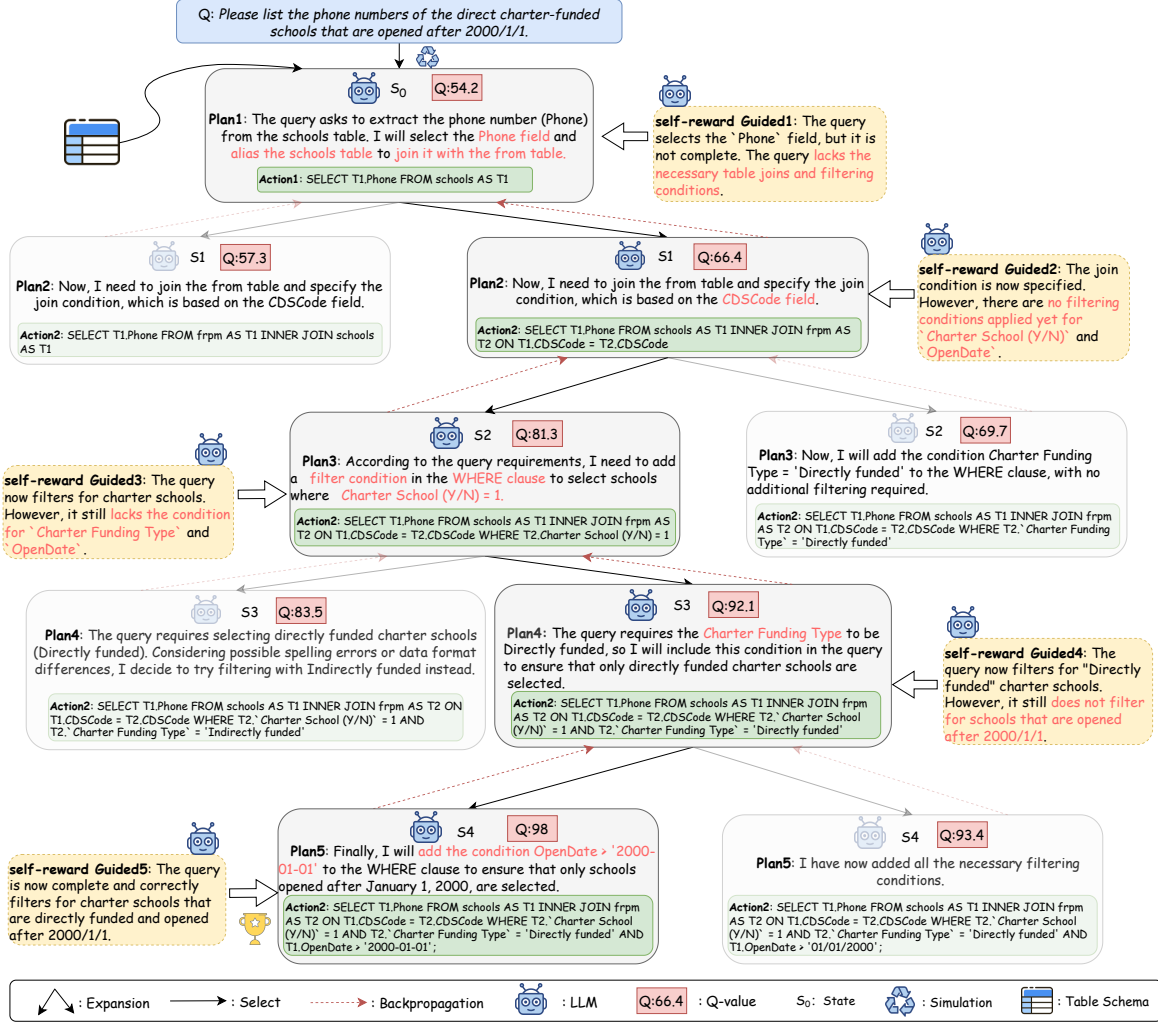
Q: Please list the phone numbers of the direct charter-funded schools that are opened after 2000/1/1.

$S_0$ Q:54.2

Plan1: The query asks to extract the phone number (Phone) from the schools table. I will select the Phone field and alias the schools table to join it with the from table.

Action1: SELECT T1.Phone FROM schools AS T1

self-reward Guided1: The query selects the `Phone` field, but it is not complete. The query lacks the necessary table joins and filtering conditions.

S1 Q:57.3

Plan2: Now, I need to join the from table and specify the join condition, which is based on the CDSCode field.

Action2: SELECT T1.Phone FROM frpm AS T1 INNER JOIN schools AS T1

S1 Q:66.4

Plan2: Now, I need to join the from table and specify the join condition, which is based on the CDSCode field.

Action2: SELECT T1.Phone FROM schools AS T1 INNER JOIN frpm AS T2 ON T1.CDSCode = T2.CDSCode

self-reward Guided2: The join condition is now specified. However, there are no filtering conditions applied yet for `Charter School (Y/N)` and `OpenDate`.

S2 Q:81.3

Plan3: According to the query requirements, I need to add a filter condition in the WHERE clause to select schools where Charter School (Y/N) = 1.

Action2: SELECT T1.Phone FROM schools AS T1 INNER JOIN frpm AS T2 ON T1.CDSCode = T2.CDSCode WHERE T2.Charter School (Y/N) = 1

self-reward Guided3: The query now filters for charter schools. However, it still lacks the condition for `Charter Funding Type` and `OpenDate`.

S2 Q:69.7

Plan3: Now, I will add the condition Charter Funding Type = 'Directly funded' to the WHERE clause, with no additional filtering required.

Action2: SELECT T1.Phone FROM schools AS T1 INNER JOIN frpm AS T2 ON T1.CDSCode = T2.CDSCode WHERE T2.`Charter Funding Type` = 'Directly funded'

S3 Q:83.5

Plan4: The query requires selecting directly funded charter schools (Directly funded). Considering possible spelling errors or data format differences, I decide to try filtering with Indirectly funded instead.

Action2: SELECT T1.Phone FROM schools AS T1 INNER JOIN frpm AS T2 ON T1.CDSCode = T2.CDSCode WHERE T2.`Charter School (Y/N)` = 1 AND T2.`Charter Funding Type` = 'Indirectly funded'

S3 Q:92.1

Plan4: The query requires the Charter Funding Type to be Directly funded, so I will include this condition in the query to ensure that only directly funded charter schools are selected.

Action2: SELECT T1.Phone FROM schools AS T1 INNER JOIN frpm AS T2 ON T1.CDSCode = T2.CDSCode WHERE T2.`Charter School (Y/N)` = 1 AND T2.`Charter Funding Type` = 'Directly funded'

self-reward Guided4: The query now filters for "Directly funded" charter schools. However, it still does not filter for schools that are opened after 2000/1/1.

S4 Q:98

Plan5: Finally, I will add the condition OpenDate > '2000-01-01' to the WHERE clause to ensure that only schools opened after January 1, 2000, are selected.

Action2: SELECT T1.Phone FROM schools AS T1 INNER JOIN frpm AS T2 ON T1.CDSCode = T2.CDSCode WHERE T2.`Charter School (Y/N)` = 1 AND T2.`Charter Funding Type` = 'Directly funded' AND T1.OpenDate > '2000-01-01';

self-reward Guided5: The query is now complete and correctly filters for charter schools that are directly funded and opened after 2000/1/1.

S4 Q:93.4

Plan5: I have now added all the necessary filtering conditions.

Action2: SELECT T1.Phone FROM schools AS T1 INNER JOIN frpm AS T2 ON T1.CDSCode = T2.CDSCode WHERE T2.`Charter School (Y/N)` = 1 AND T2.`Charter Funding Type` = 'Directly funded' AND T1.OpenDate > '01/01/2000';

: Expansion : Select : Backpropagation : LLM Q:66.4 : Q-value $S_0$: State : Simulation : Table Schema